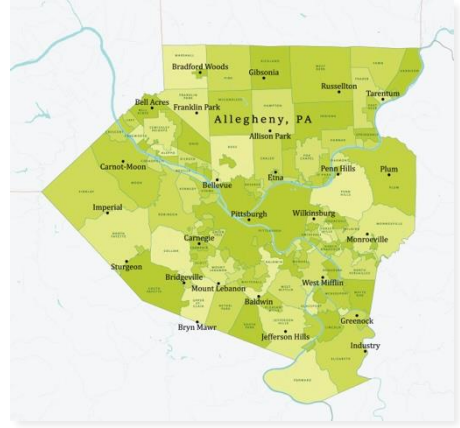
Bradford Woods
Gibsonia
Russellton
Tarentum
Bell Acres
Franklin Park
Allegheny, PA
Allison Park
Carnot-Moon
Bellevue
Etna
Penn Hills
Plum
Imperial
Pittsburgh
Wilkinsburg
Carnegie
Monroeville
Sturgeon
Bridgeville
Mount Lebanon
West Mifflin
Baldwin
Bryn Mawr
Jefferson Hills
Greenock
Industry